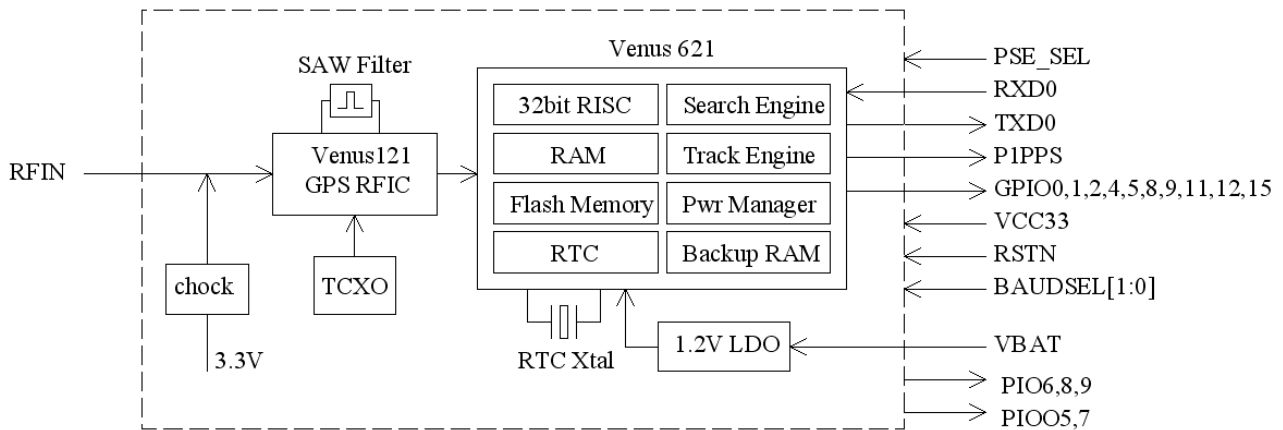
SAW Filter

Venus 621

32bit RISC
Search Engine
RAM
Track Engine
Flash Memory
Pwr Manager
RTC
Backup RAM

RFIN

Venus121
GPS RFIC

chock

TCXO

3.3V

RTC Xtal

1.2V LDO

PSE_SEL
RXD0
TXD0
P1PPS
GPIO0,1,2,4,5,8,9,11,12,15
VCC33
RSTN
BAUDSEL[1:0]
VBAT
PIO6,8,9
PIOO5,7